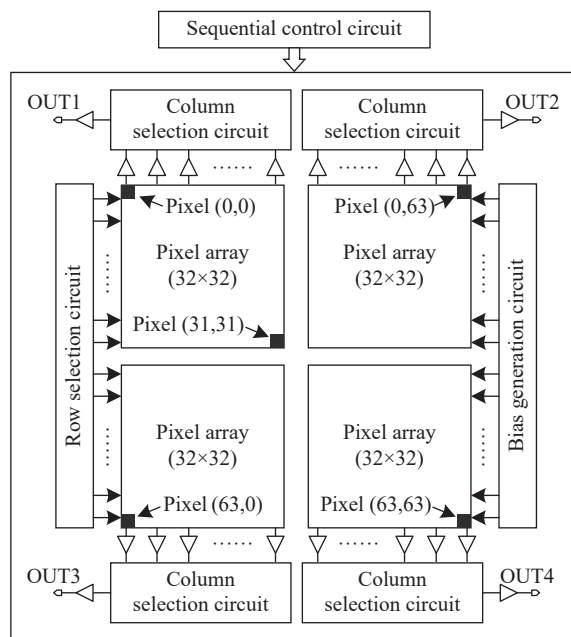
Sequential control circuit

OUT1

Column selection circuit

Column selection circuit

OUT2

......

......

Pixel (0,0)

Pixel (0,63)

Row selection circuit

Pixel array (32×32)

Pixel array (32×32)

Bias generation circuit

Pixel (31,31)

Pixel array (32×32)

Pixel array (32×32)

Pixel (63,0)

Pixel (63,63)

......

......

OUT3

Column selection circuit

Column selection circuit

OUT4